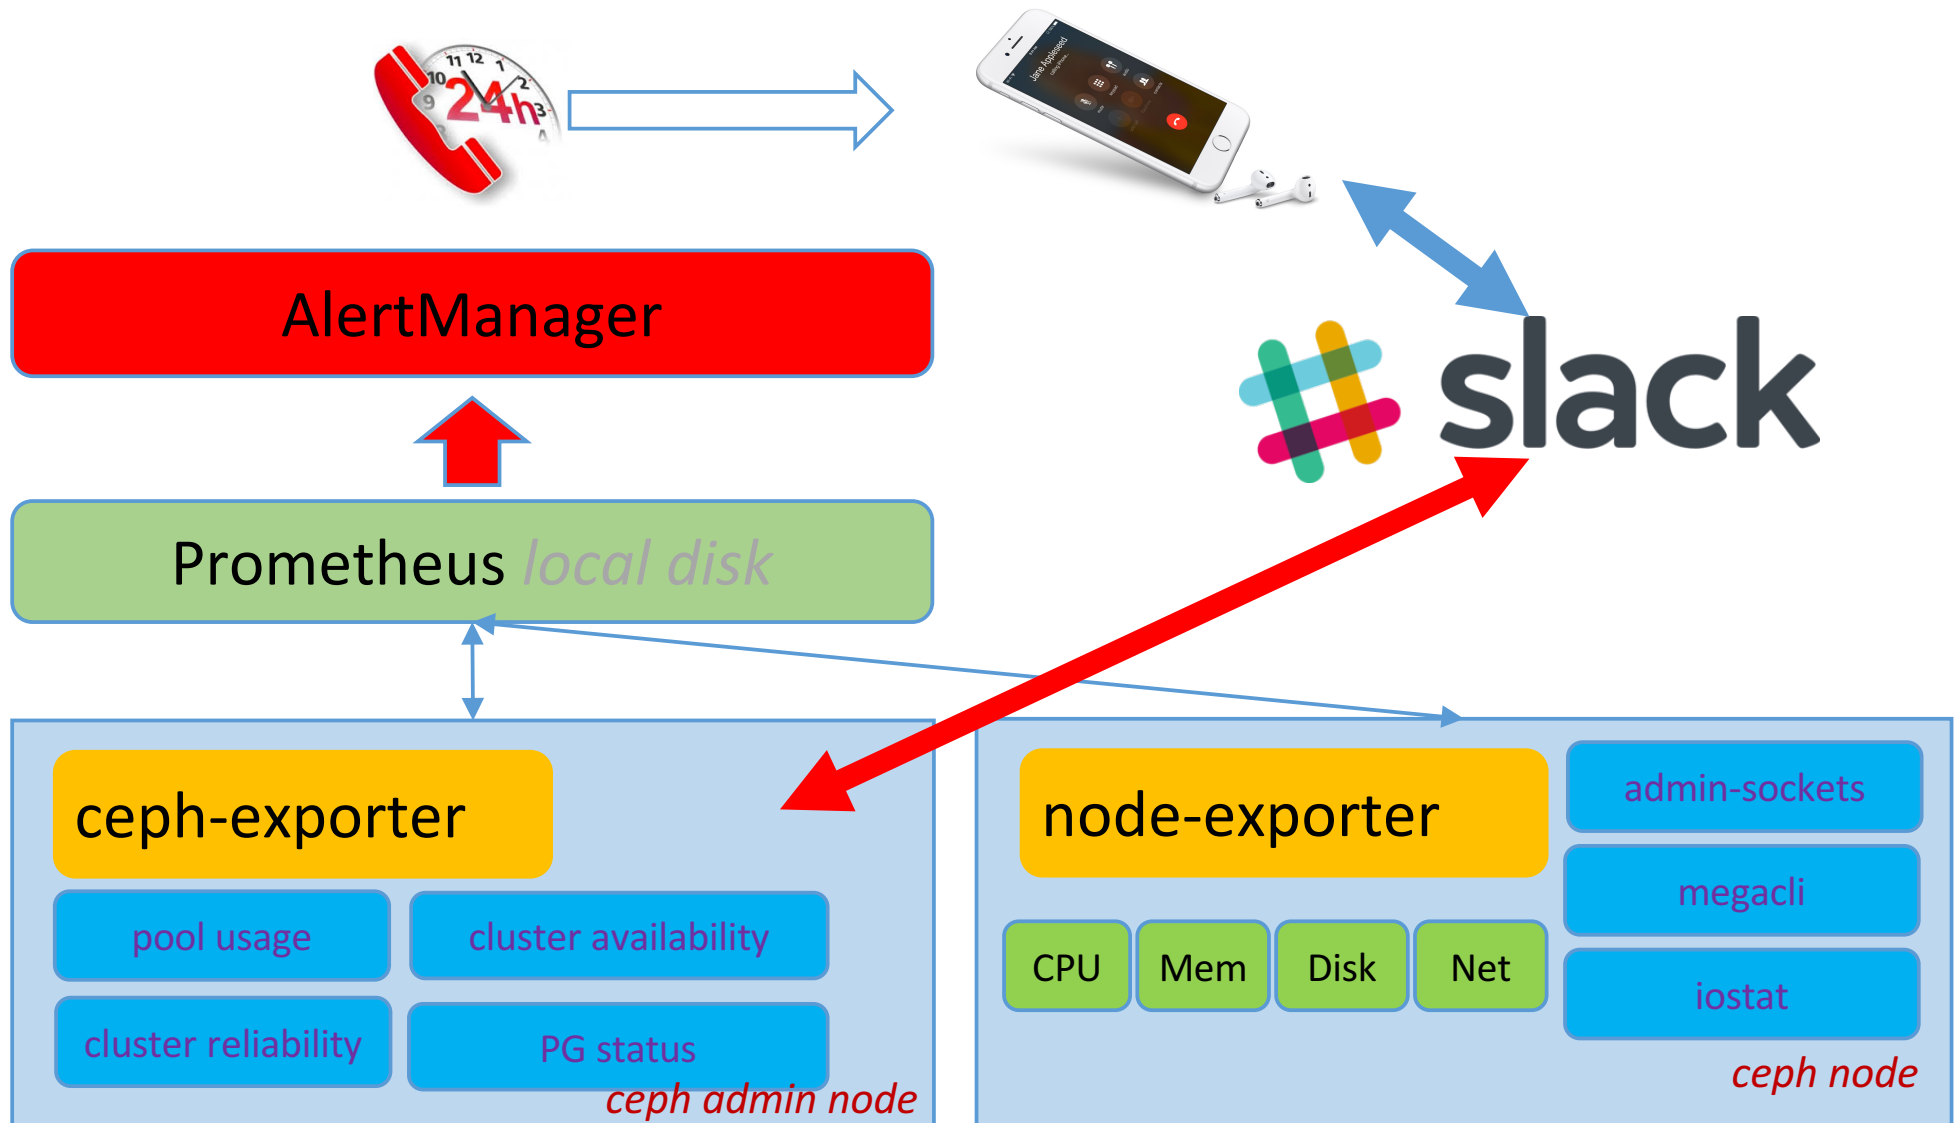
11 12 1
10 2
9 3
24h

Jane Appleseed

AlertManager

slack

Prometheus local disk

ceph-exporter

pool usage

cluster availability

cluster reliability

PG status

ceph admin node

node-exporter

admin-sockets

megacli

CPU

Mem

Disk

Net

iostat

ceph node